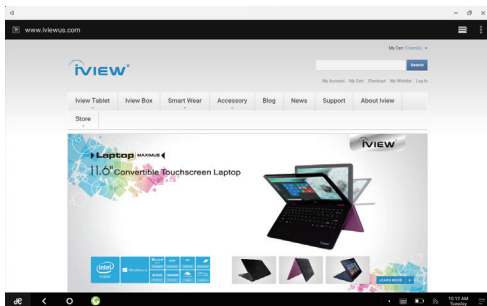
www.iviewus.com

My Cart (0item(s))

iVIEW

Search

My Account My Cart Checkout My Wishlist Log In

Iview Tablet Iview Box Smart Wear Accessory Blog News Support About Iview

Store

iVIEW

Laptop MAXIMUS

11.6" Convertible Touchscreen Laptop

LEARN MORE

10:12 AM Tuesday